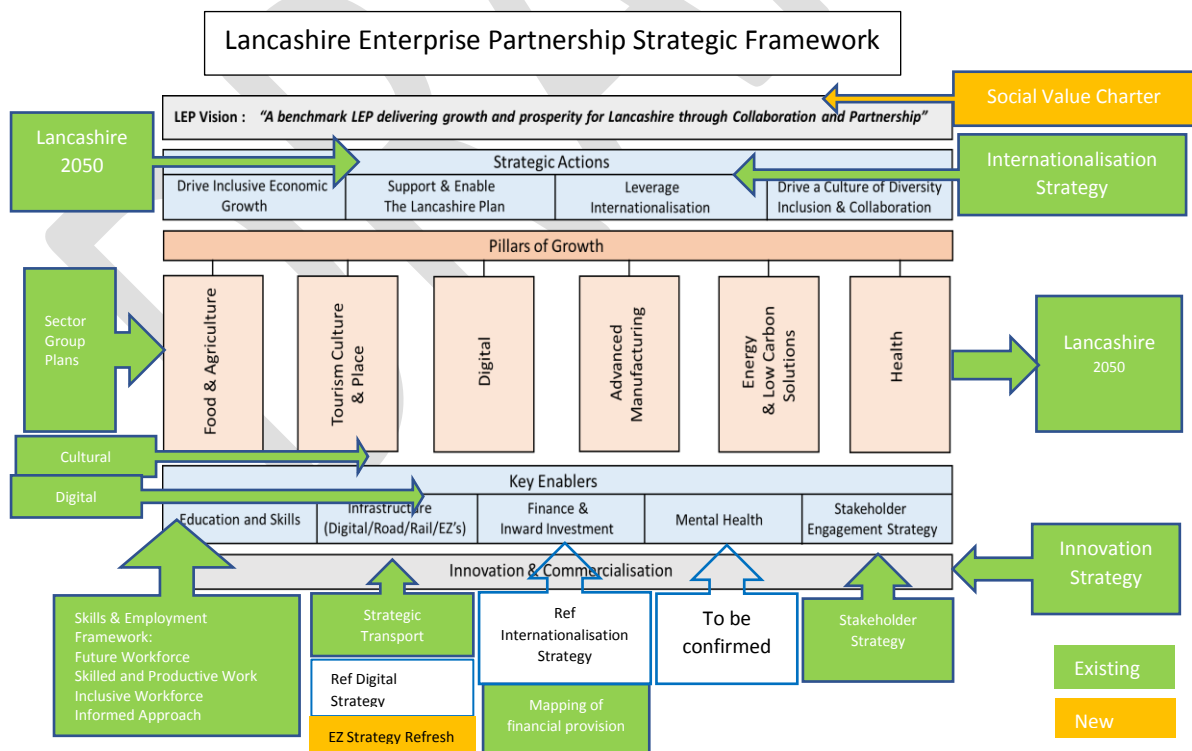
Lancashire Enterprise Partnership Strategic Framework

Social Value Charter

LEP Vision : "A benchmark LEP delivering growth and prosperity for Lancashire through Collaboration and Partnership"

Lancashire 2050

Strategic Actions

Internationalisation Strategy

| Drive Inclusive Economic Growth | Support & Enable The Lancashire Plan | Leverage Internationalisation | Drive a Culture of Diversity Inclusion & Collaboration |
|---|---|---|---|

Pillars of Growth

Sector Group Plans

Food & Agriculture

Tourism Culture & Place

Digital

Advanced Manufacturing

Energy & Low Carbon Solutions

Health

Lancashire 2050

Cultural

Digital

Key Enablers

| Education and Skills | Infrastructure (Digital/Road/Rail/EZ's) | Finance & Inward Investment | Mental Health | Stakeholder Engagement Strategy |
|---|---|---|---|---|

Innovation & Commercialisation

Innovation Strategy

Skills & Employment Framework:
Future Workforce
Skilled and Productive Work
Inclusive Workforce
Informed Approach

Strategic Transport

Ref Digital Strategy

EZ Strategy Refresh

Ref Internationalisation Strategy

Mapping of financial provision

To be confirmed

Stakeholder Strategy

Existing

New